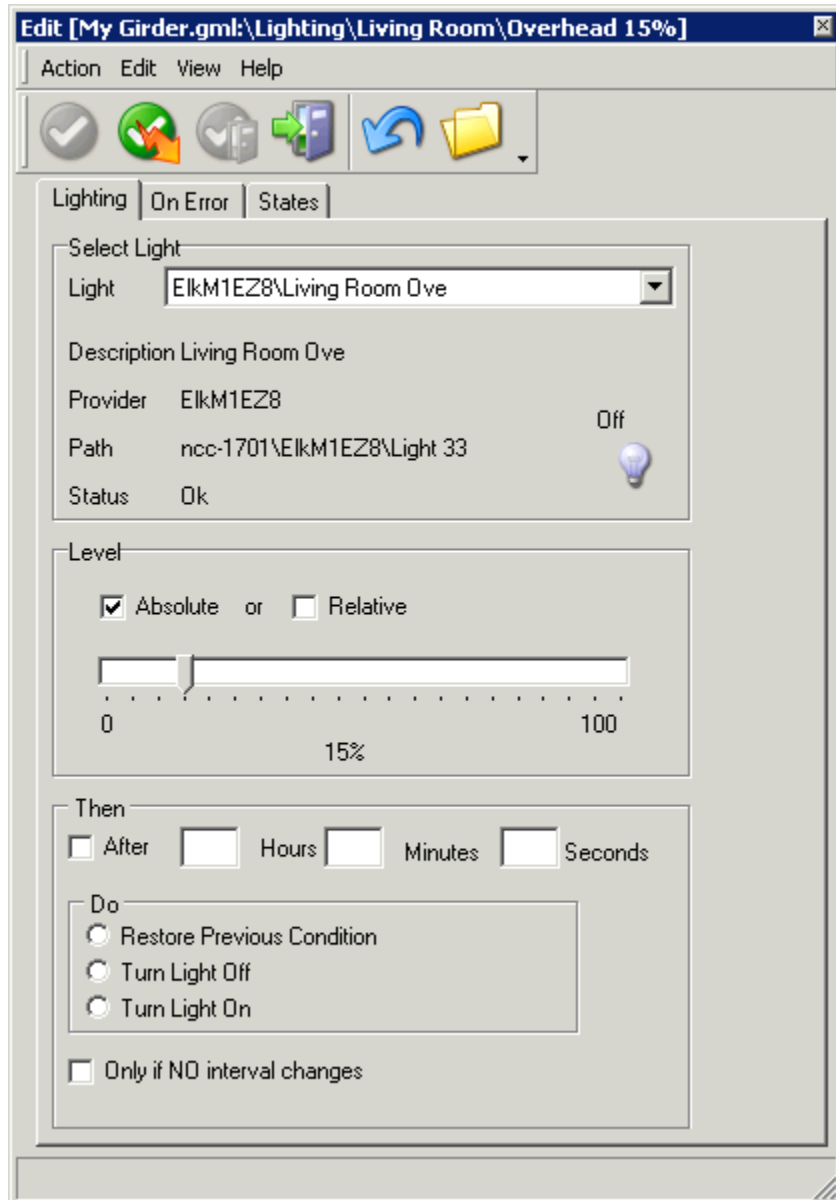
Edit [My Girder.gml:\Lighting\Living Room\Overhead 15%]

Action Edit View Help

Lighting | On Error | States

Select Light

Light ElkM1EZ8\Living Room Ove

Description Living Room Ove

Provider ElkM1EZ8

Path ncc-1701\ElkM1EZ8\Light 33

Status Ok

Off

Level

Absolute or Relative

0

100

15%

Then

After Hours Minutes Seconds

Do

Restore Previous Condition

Turn Light Off

Turn Light On

Only if NO interval changes